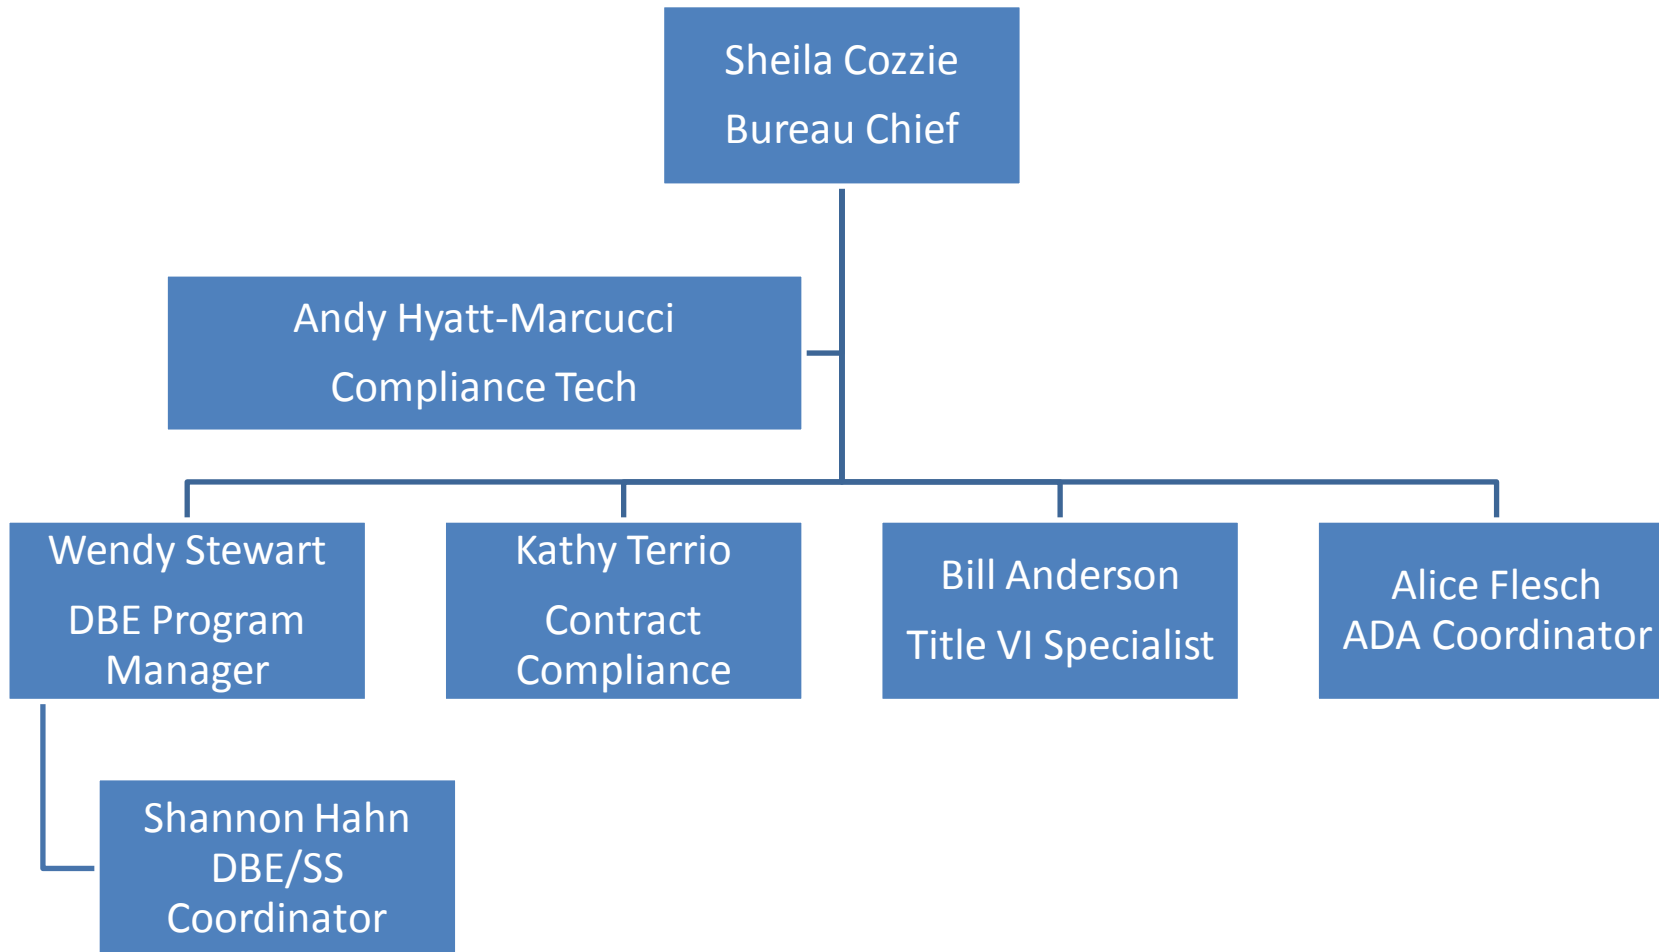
Sheila Cozzie
Bureau Chief

Andy Hyatt-Marcucci
Compliance Tech

Wendy Stewart
DBE Program Manager

Kathy Terrio
Contract Compliance

Bill Anderson
Title VI Specialist

Alice Flesch
ADA Coordinator

Shannon Hahn
DBE/SS Coordinator